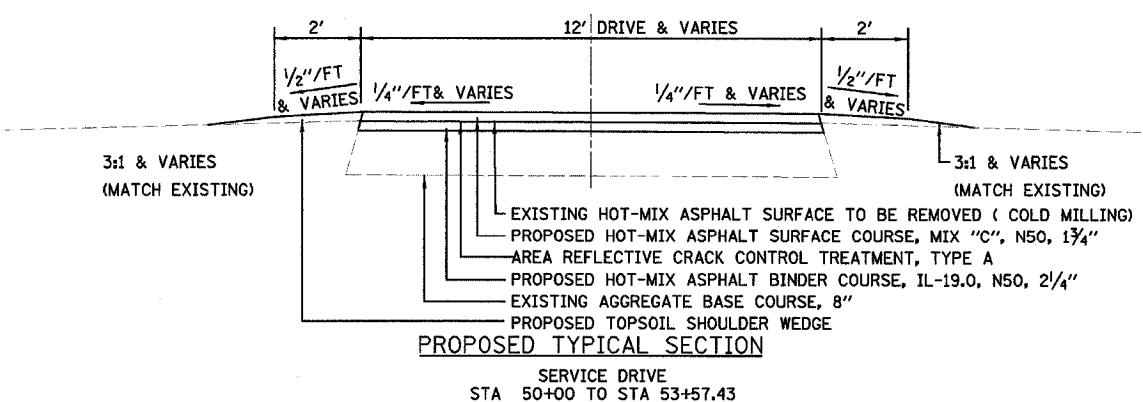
2'

12' DRIVE & VARIES

2'

$\frac{1}{2}$"/FT & VARIES

$\frac{1}{4}$"/FT& VARIES

$\frac{1}{4}$"/FT & VARIES

$\frac{1}{2}$"/FT & VARIES

3:1 & VARIES (MATCH EXISTING)

3:1 & VARIES (MATCH EXISTING)

EXISTING HOT-MIX ASPHALT SURFACE TO BE REMOVED ( COLD MILLING)
PROPOSED HOT-MIX ASPHALT SURFACE COURSE, MIX "C", N50, $1\frac{3}{4}$"
AREA REFLECTIVE CRACK CONTROL TREATMENT, TYPE A
PROPOSED HOT-MIX ASPHALT BINDER COURSE, IL-19.0, N50, $2\frac{1}{4}$"
EXISTING AGGREGATE BASE COURSE, 8"
PROPOSED TOPSOIL SHOULDER WEDGE

PROPOSED TYPICAL SECTION

SERVICE DRIVE
STA 50+00 TO STA 53+57.43